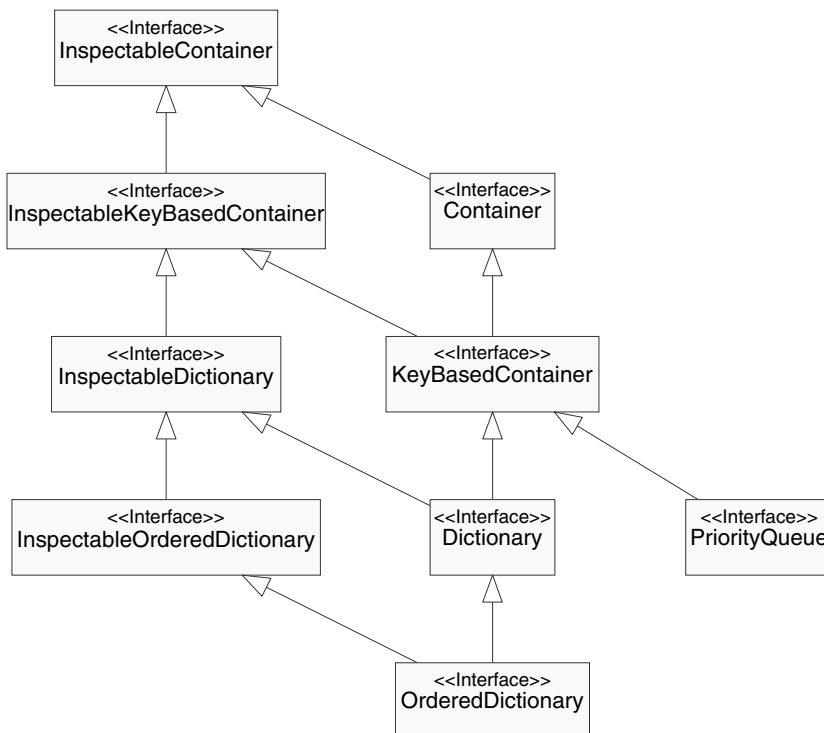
<<Interface>>
InspectableContainer

<<Interface>>
InspectableKeyBasedContainer

<<Interface>>
Container

<<Interface>>
InspectableDictionary

<<Interface>>
KeyBasedContainer

<<Interface>>
InspectableOrderedDictionary

<<Interface>>
Dictionary

<<Interface>>
PriorityQueue

<<Interface>>
OrderedDictionary